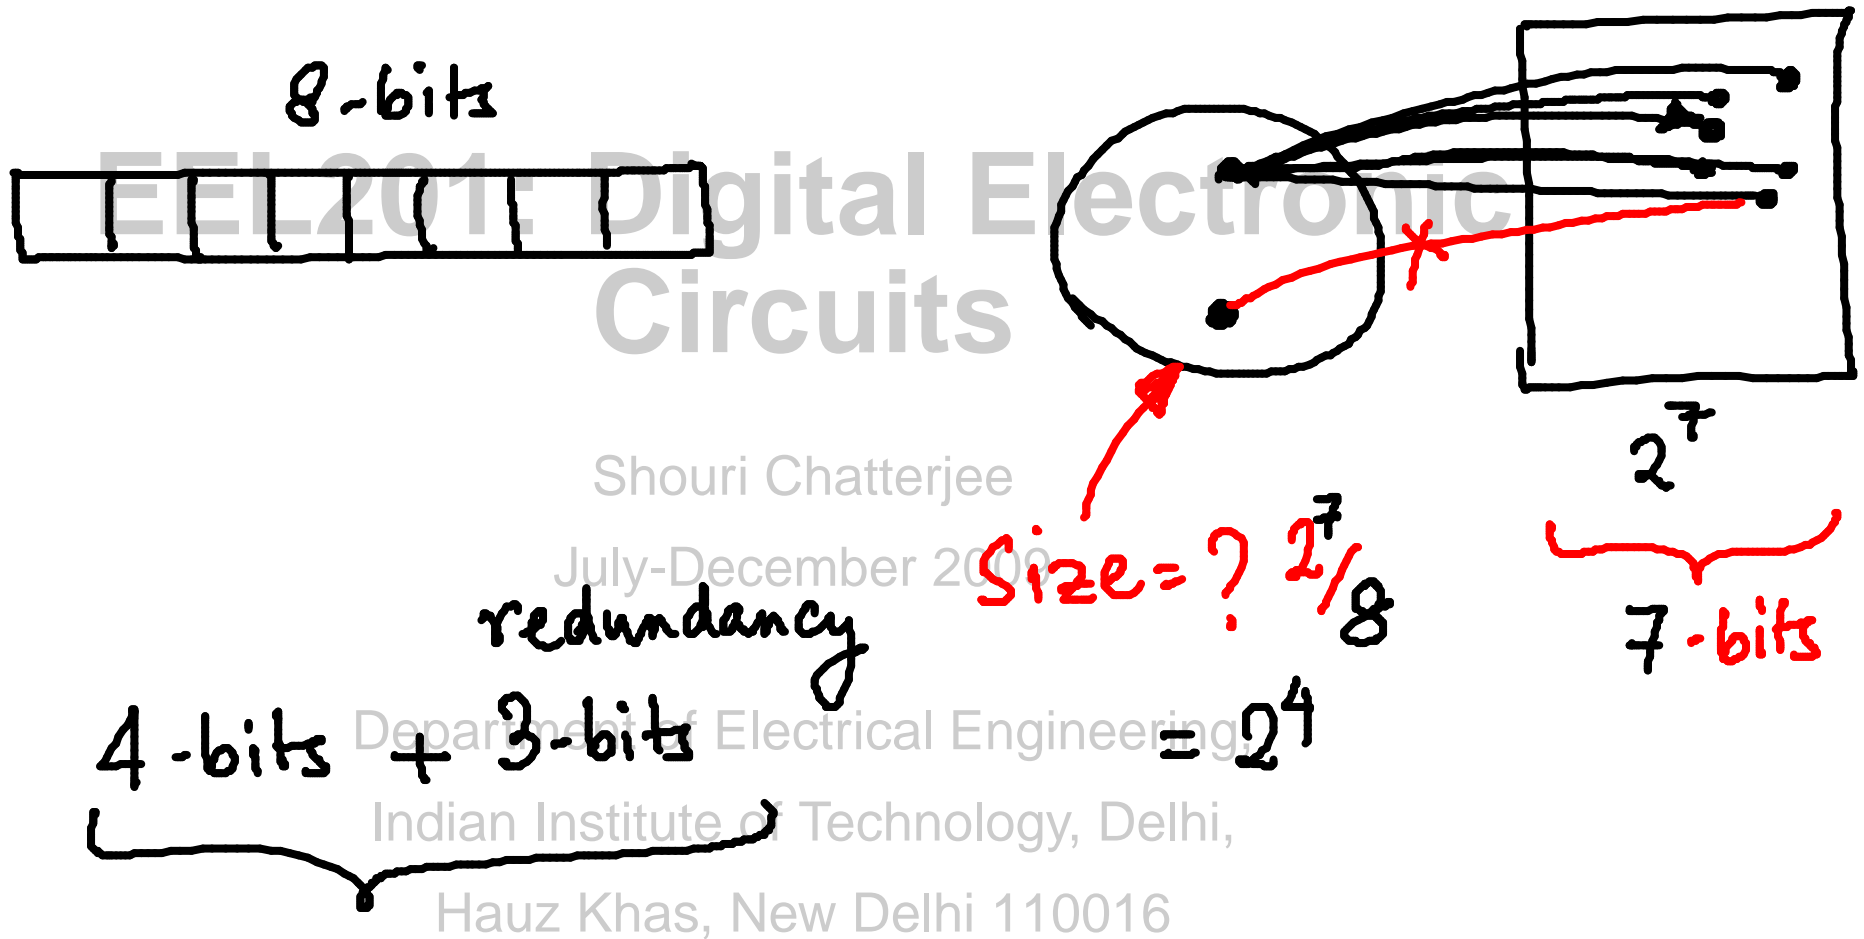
8-bits

EEL201: Digital Electronic Circuits

Shouri Chatterjee

July-December 2009

Department of Electrical Engineering,

Indian Institute of Technology, Delhi,

Hauz Khas, New Delhi 110016

Size = ? $2^7/8 = 2^4$

$2^7$

7-bits

redundancy

4-bits + 3-bits